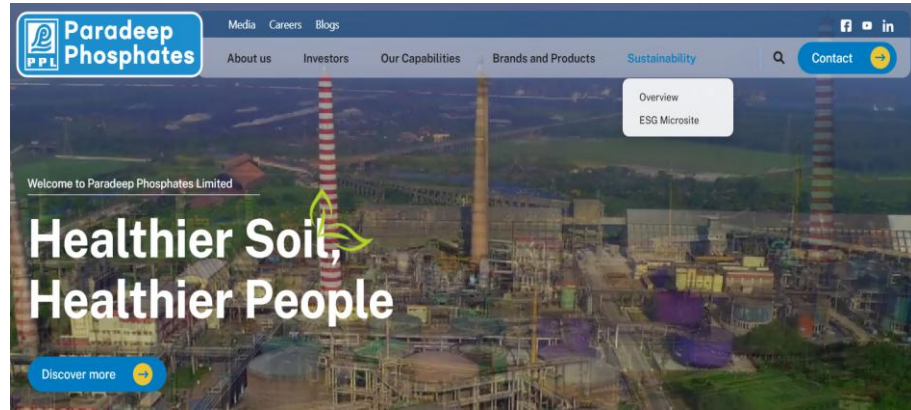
PPL Paradeep Phosphates

Media Careers Blogs

About us Investors Our Capabilities Brands and Products Sustainability

Contact

Overview
ESG Microsite

Welcome to Paradeep Phosphates Limited

Healthier Soil, Healthier People

Discover more